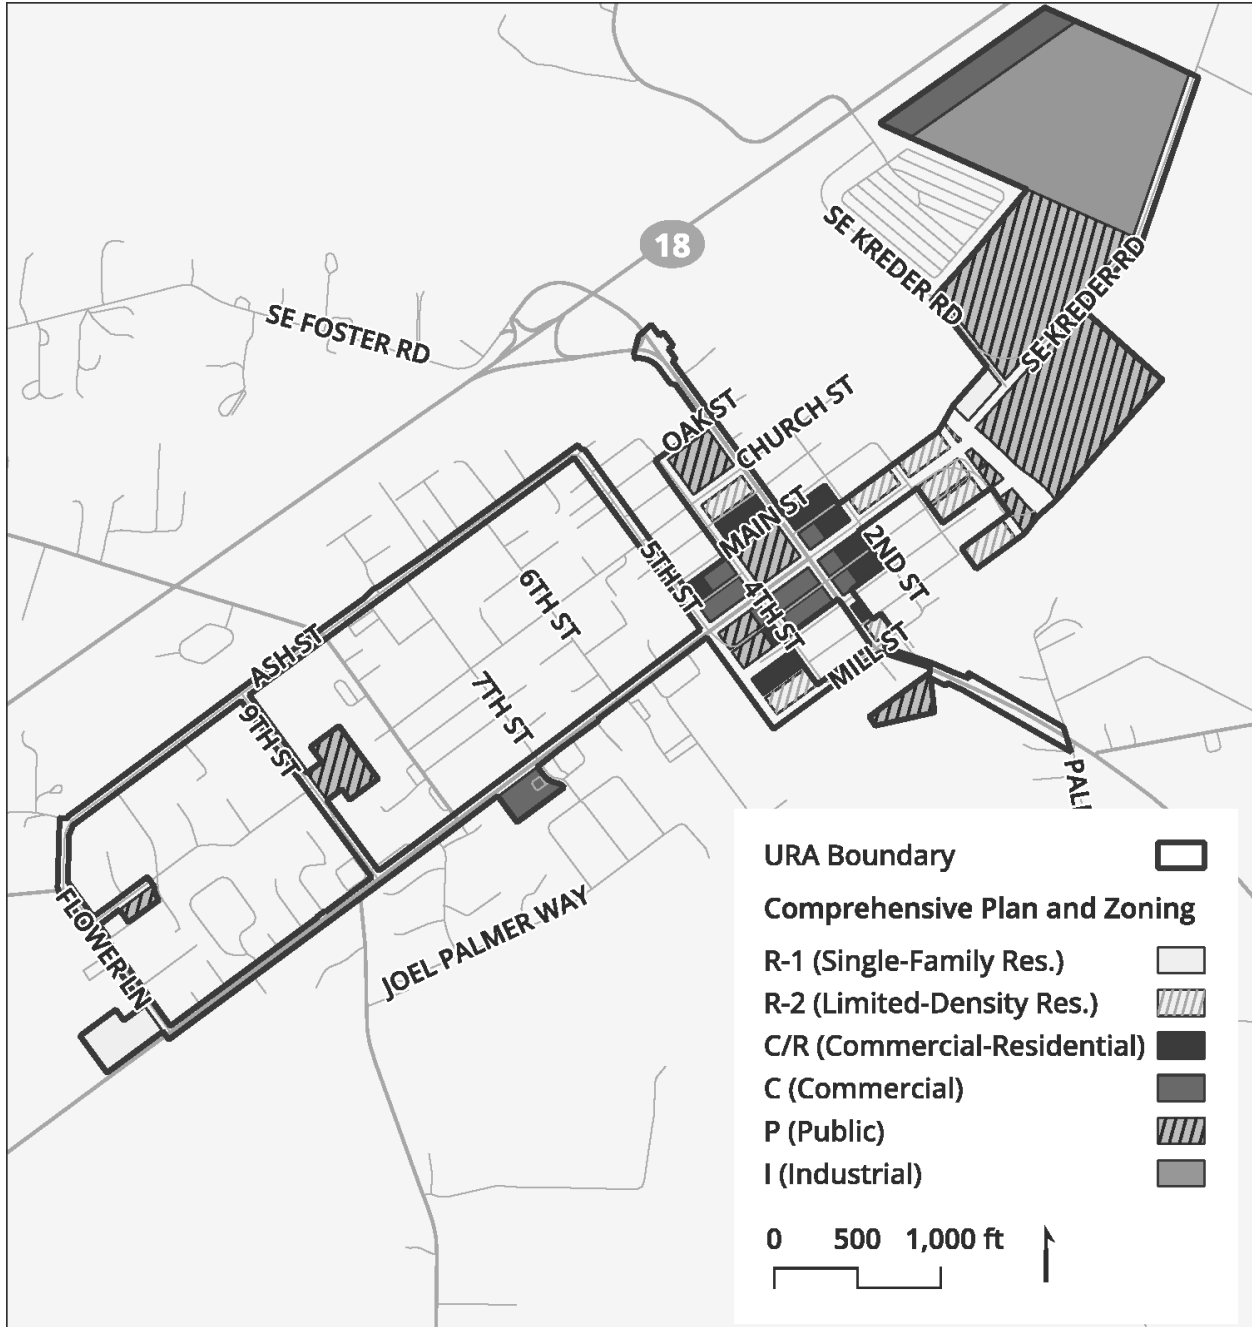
18

SE FOSTER RD

SE KREDER RD

SE KREDER RD

OAK ST

CHURCH ST

MAIN ST

2ND ST

5TH ST

4TH ST

MILL ST

6TH ST

7TH ST

ASH ST

9TH ST

FLOWER LN

JOEL PALMER WAY

PAL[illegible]

URA Boundary

Comprehensive Plan and Zoning

R-1 (Single-Family Res.)

R-2 (Limited-Density Res.)

C/R (Commercial-Residential)

C (Commercial)

P (Public)

I (Industrial)

0 500 1,000 ft